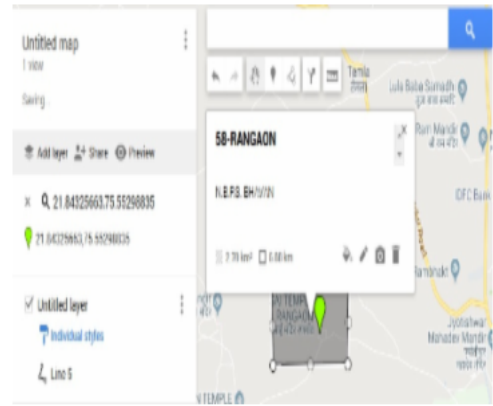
Untitled map
1 view
Saving...

Add layer  Share  Preview

× 21.84325663,75.55298835

21.84325663,75.55298835

Untitled layer

Individual styles

Line 5

Tamla

Lala Baba Samadh

Ram Mandi

OFC Bank

Ramnakli

Jyotishwar Mahadev Mandir

58-RANGAON

N.B.P.S. BH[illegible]

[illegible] km²  0.68 km

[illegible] TEMPLE

TEMPLE